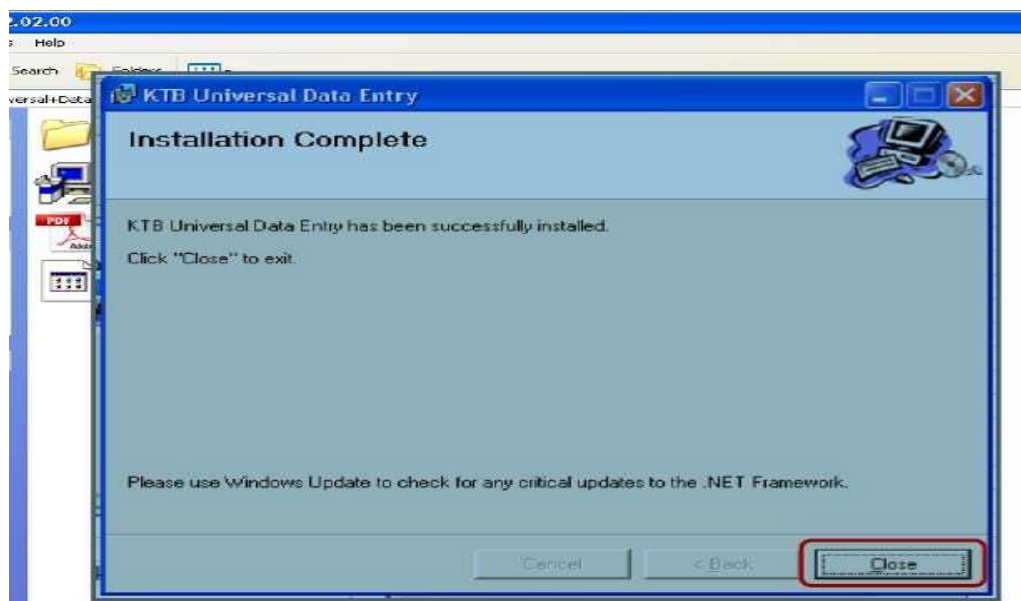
.02.00
Help
Search Folders
versal+Data
PDF
KTB Universal Data Entry
Installation Complete
KTB Universal Data Entry has been successfully installed.
Click "Close" to exit.
Please use Windows Update to check for any critical updates to the .NET Framework.
Cancel
< Back
Close